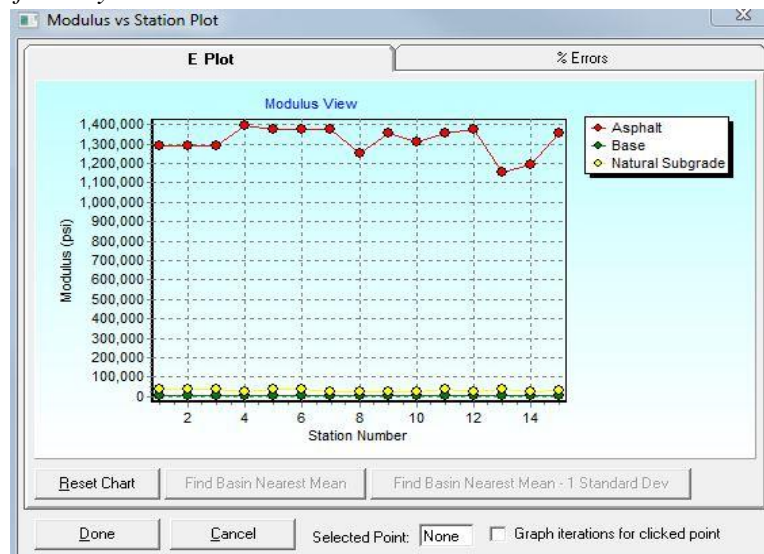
Modulus vs Station Plot

E Plot

% Errors

Modulus View

1,400,000
1,300,000
1,200,000
1,100,000
1,000,000
900,000
800,000
700,000
600,000
500,000
400,000
300,000
200,000
100,000
0

Modulus (psi)

2 4 6 8 10 12 14

Station Number

Asphalt
Base
Natural Subgrade

Reset Chart

Find Basin Nearest Mean

Find Basin Nearest Mean - 1 Standard Dev

Done

Cancel

Selected Point: None

Graph iterations for clicked point